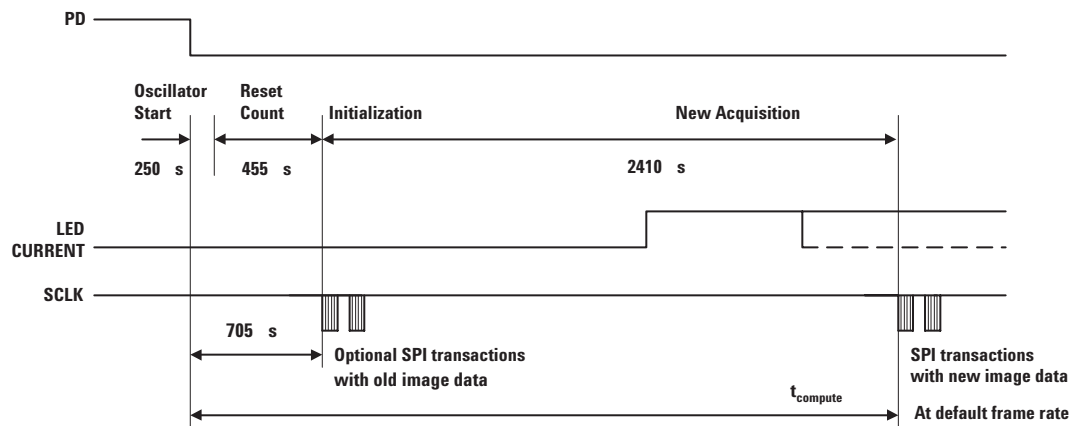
PD

Oscillator Start

Reset Count

Initialization

New Acquisition

250 s

455 s

2410 s

LED CURRENT

SCLK

705 s

Optional SPI transactions with old image data

SPI transactions with new image data

$t_{compute}$

At default frame rate